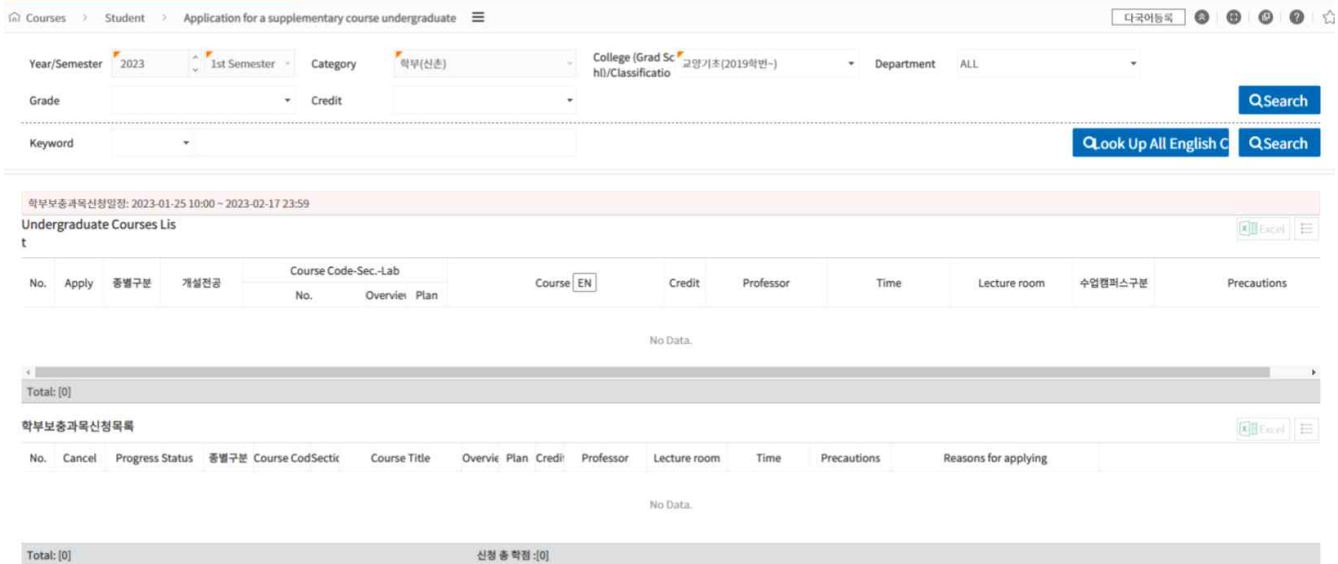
Courses > Student > Application for a supplementary course undergraduate

다국어등록

Year/Semester 2023 1st Semester Category 학부(신촌) College (Grad School)/Classification 교양기초(2019학번~) Department ALL

Grade Credit

Search

Keyword

Look Up All English C Search

학부보충과목신청일정: 2023-01-25 10:00 ~ 2023-02-17 23:59

Undergraduate Courses List

Excel

| No. | Apply | 종별구분 | 개설전공 | Course Code-Sec.-Lab No. | Overview | Plan | Course EN | Credit | Professor | Time | Lecture room | 수업캠퍼스구분 | Precautions |
|---|---|---|---|---|---|---|---|---|---|---|---|---|---|

No Data.

Total: [0]

학부보충과목신청목록

Excel

| No. | Cancel | Progress Status | 종별구분 | Course Cod | Sectic | Course Title | Overvie | Plan | Credi | Professor | Lecture room | Time | Precautions | Reasons for applying |
|---|---|---|---|---|---|---|---|---|---|---|---|---|---|---|

No Data.

Total: [0] 신청 총 학점 :[0]